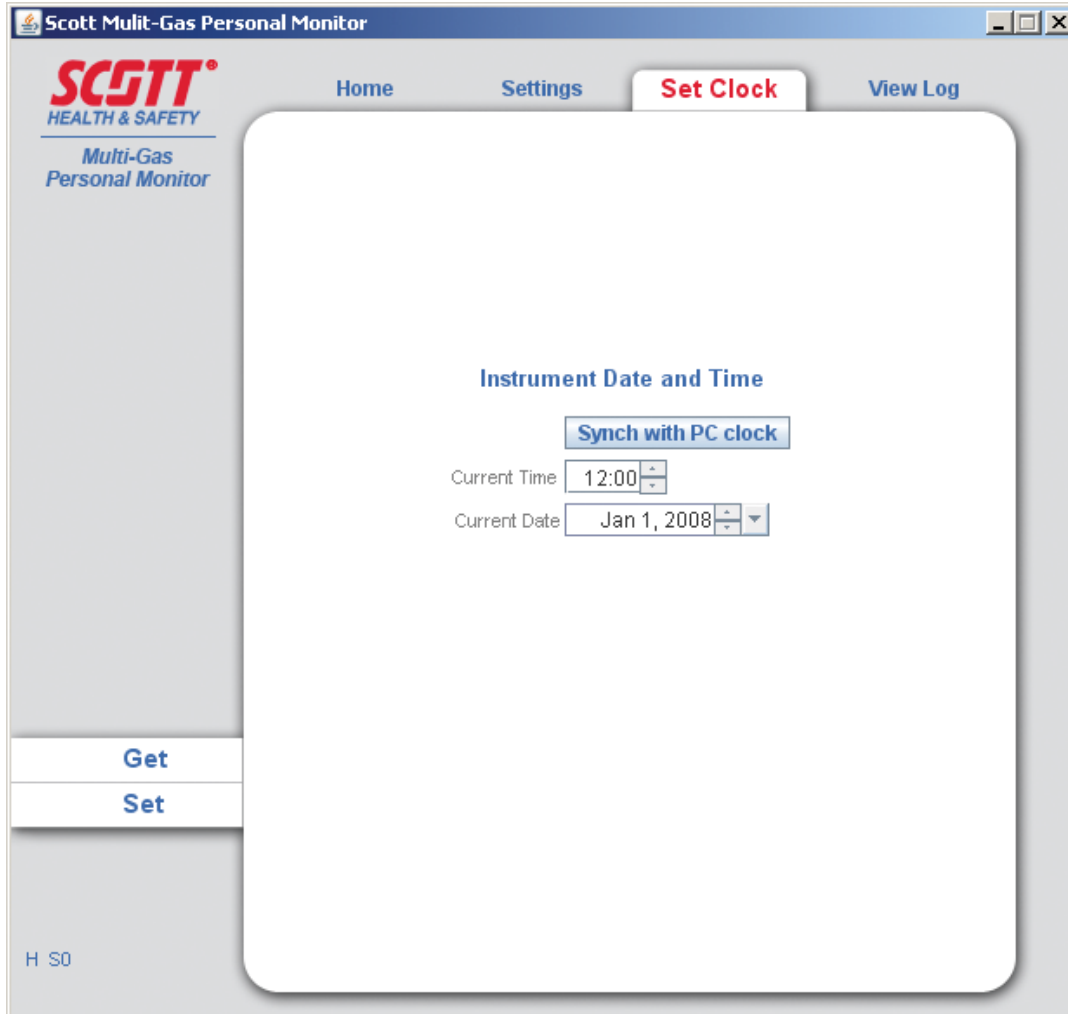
Scott Mulit-Gas Personal Monitor

SCOTT®
HEALTH & SAFETY

Multi-Gas
Personal Monitor

Home
Settings
Set Clock
View Log

Instrument Date and Time

Synch with PC clock

Current Time 12:00

Current Date Jan 1, 2008

Get

Set

H S0